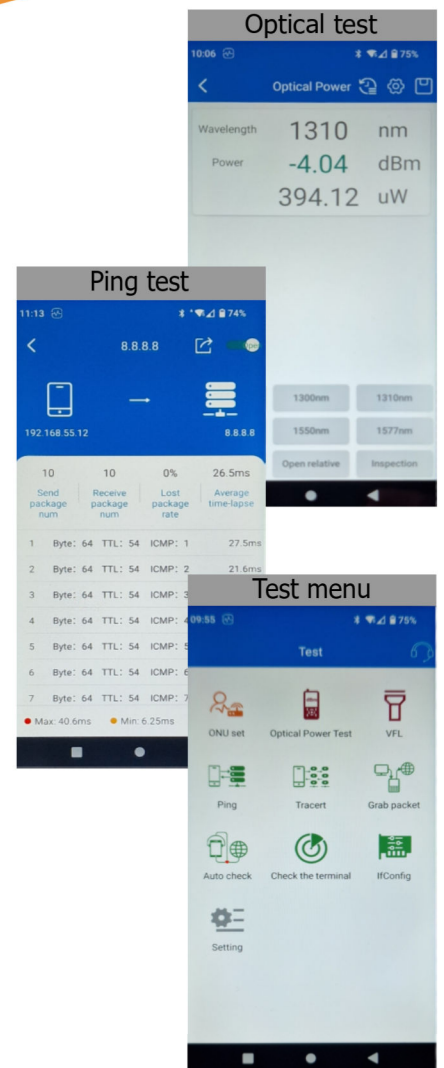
Optical test

10:06

75%

Optical Power

Wavelength 1310 nm

Power -4.04 dBm

394.12 uW

1300nm 1310nm

1550nm 1577nm

Open relative Inspection

Ping test

11:13

74%

8.8.8.8

192.168.55.12

8.8.8.8

| 10 | 10 | 0% | 26.5ms |
|---|---|---|---|
| Send package num | Receive package num | Lost package rate | Average time-lapse |

1 Byte: 64 TTL: 54 ICMP: 1 27.5ms

2 Byte: 64 TTL: 54 ICMP: 2 21.6ms

3 Byte: 64 TTL: 54 ICMP: 3

4 Byte: 64 TTL: 54 ICMP: 4

5 Byte: 64 TTL: 54 ICMP: 5

6 Byte: 64 TTL: 54 ICMP: 6

7 Byte: 64 TTL: 54 ICMP: 7

Max: 40.6ms Min: 6.25ms

Test menu

09:55

75%

Test

ONU set Optical Power Test VFL

Ping Tracert Grab packet

Auto check Check the terminal IfConfig

Setting